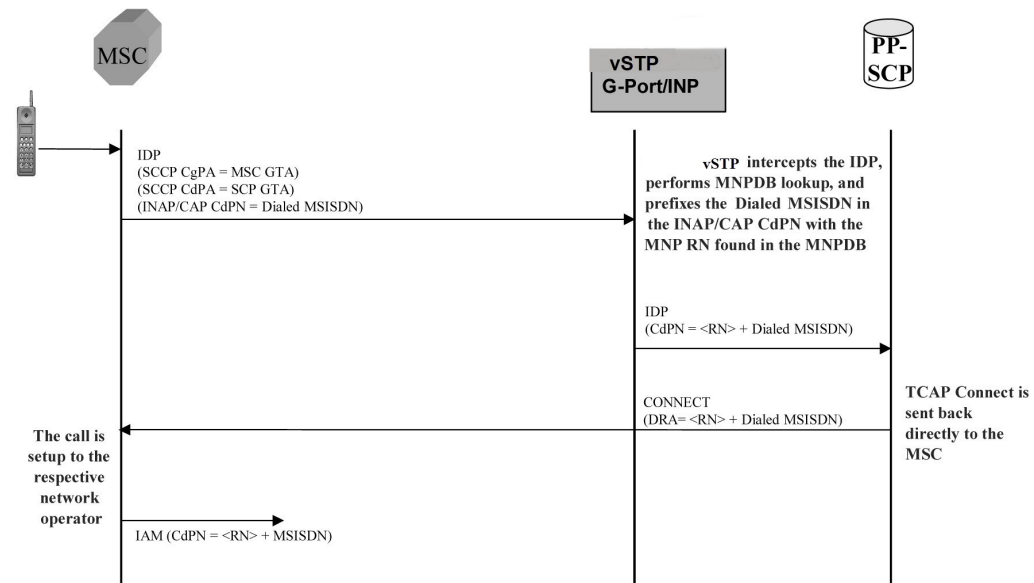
MSC

vSTP
G-Port/INP

PP-
SCP

IDP
(SCCP CgPA = MSC GTA)
(SCCP CdPA = SCP GTA)
(INAP/CAP CdPN = Dialed MSISDN)

vSTP intercepts the IDP, performs MNPDB lookup, and prefixes the Dialed MSISDN in the INAP/CAP CdPN with the MNP RN found in the MNPDB

IDP
(CdPN = <RN> + Dialed MSISDN)

CONNECT
(DRA= <RN> + Dialed MSISDN)

TCAP Connect is sent back directly to the MSC

The call is setup to the respective network operator

IAM (CdPN = <RN> + MSISDN)